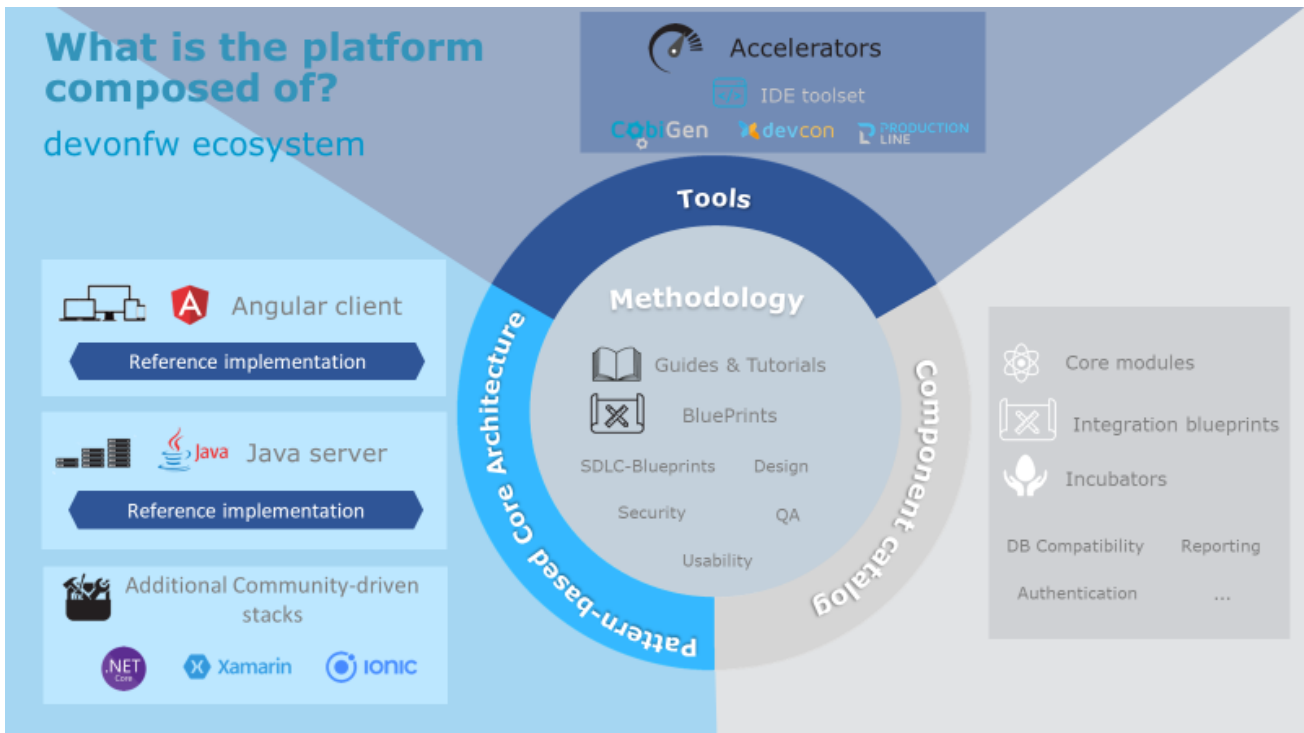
What is the platform composed of?

devonfw ecosystem

Accelerators

IDE toolset

CobiGen devcon PRODUCTION LINE

Tools

Methodology

Guides & Tutorials

BluePrints

SDLC-Blueprints Design

Security QA

Usability

Pattern-based Core Architecture

Component catalog

Angular client

Reference implementation

Java Java server

Reference implementation

Additional Community-driven stacks

.NET Core Xamarin ionic

Core modules

Integration blueprints

Incubators

DB Compatibility Reporting

Authentication ...